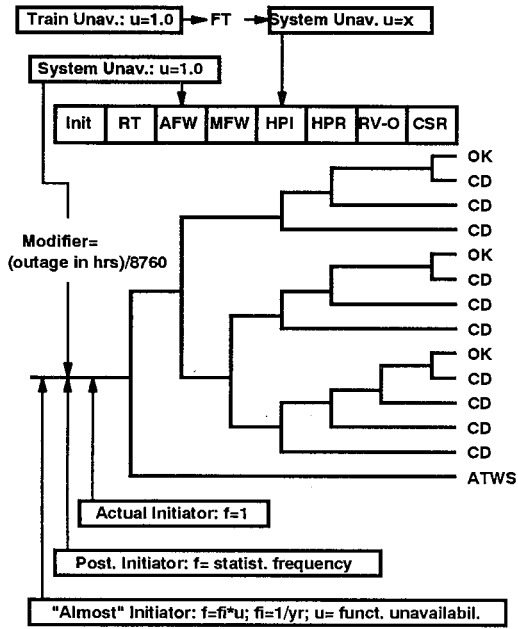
Train Unav.: u=1.0 → FT → System Unav. u=x

System Unav.: u=1.0

| Init | RT | AFW | MFW | HPI | HPR | RV-O | CSR |
|---|---|---|---|---|---|---|---|

OK
CD
CD
CD
OK
CD
CD
CD
OK
CD
CD
CD
CD
ATWS

Modifier=
(outage in hrs)/8760

Actual Initiator: f=1

Post. Initiator: f= statist. frequency

"Almost" Initiator: f=fi*u; fi=1/yr; u= funct. unavailabil.